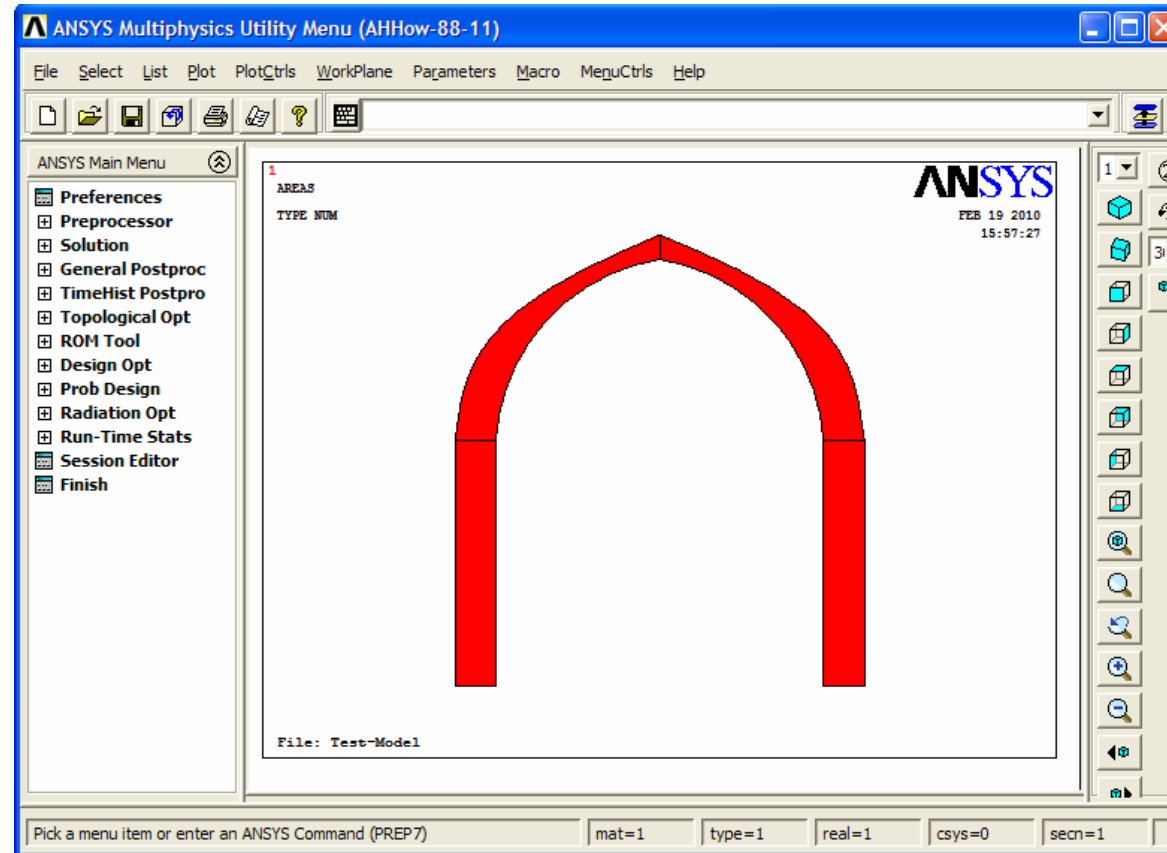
ANSYS Multiphysics Utility Menu (AHHow-88-11)

File Select List Plot PlotCtrls WorkPlane Parameters Macro MenuCtrls Help

ANSYS Main Menu

Preferences
Preprocessor
Solution
General Postproc
TimeHist Postpro
Topological Opt
ROM Tool
Design Opt
Prob Design
Radiation Opt
Run-Time Stats
Session Editor
Finish

1
AREAS
TYPE NUM

ANSYS
FEB 19 2010
15:57:27

File: Test-Model

1

Pick a menu item or enter an ANSYS Command (PREP7)
mat=1
type=1
real=1
csys=0
secn=1